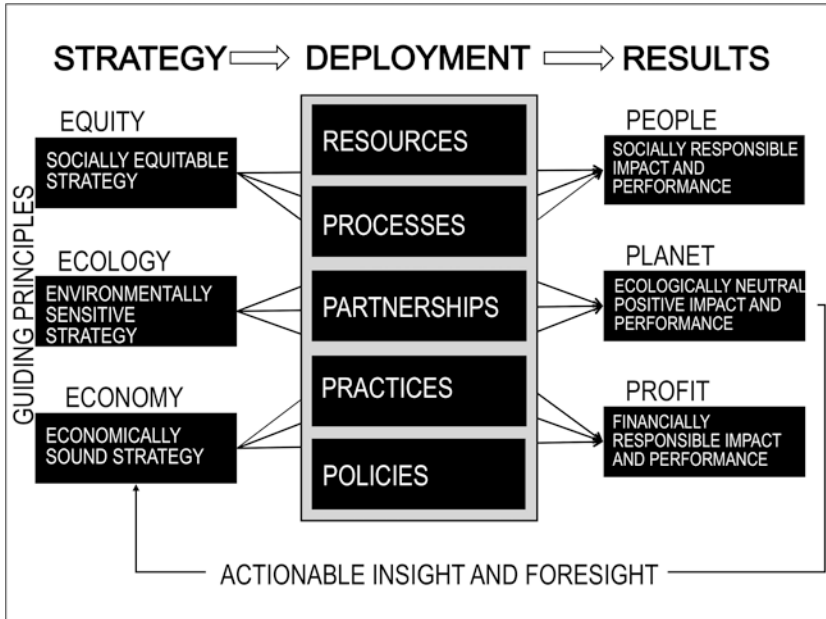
STRATEGY DEPLOYMENT RESULTS

GUIDING PRINCIPLES

EQUITY
SOCIALLY EQUITABLE STRATEGY

ECOLOGY
ENVIRONMENTALLY SENSITIVE STRATEGY

ECONOMY
ECONOMICALLY SOUND STRATEGY

RESOURCES
PROCESSES
PARTNERSHIPS
PRACTICES
POLICIES

PEOPLE
SOCIALLY RESPONSIBLE IMPACT AND PERFORMANCE

PLANET
ECOLOGICALLY NEUTRAL POSITIVE IMPACT AND PERFORMANCE

PROFIT
FINANCIALLY RESPONSIBLE IMPACT AND PERFORMANCE

ACTIONABLE INSIGHT AND FORESIGHT